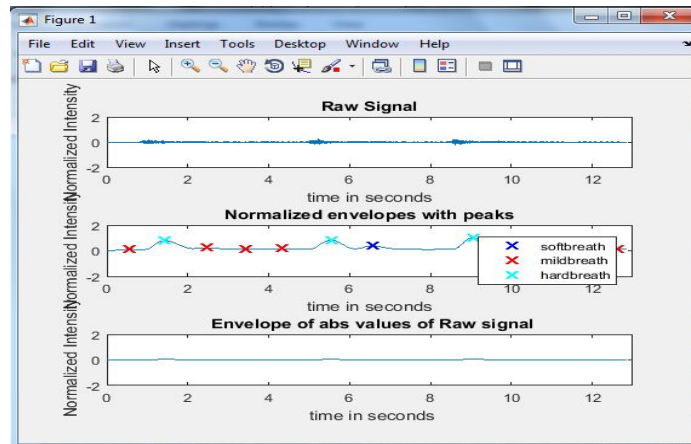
Figure 1

File Edit View Insert Tools Desktop Window Help

Raw Signal

Normalized Intensity

2
0
-2
0 2 4 6 8 10 12

time in seconds

Normalized envelopes with peaks

Normalized Intensity

2
0
-2
0 2 4 6 8 10 12

softbreath
mildbreath
hardbreath

time in seconds

Envelope of abs values of Raw signal

Normalized Intensity

2
0
-2
0 2 4 6 8 10 12

time in seconds